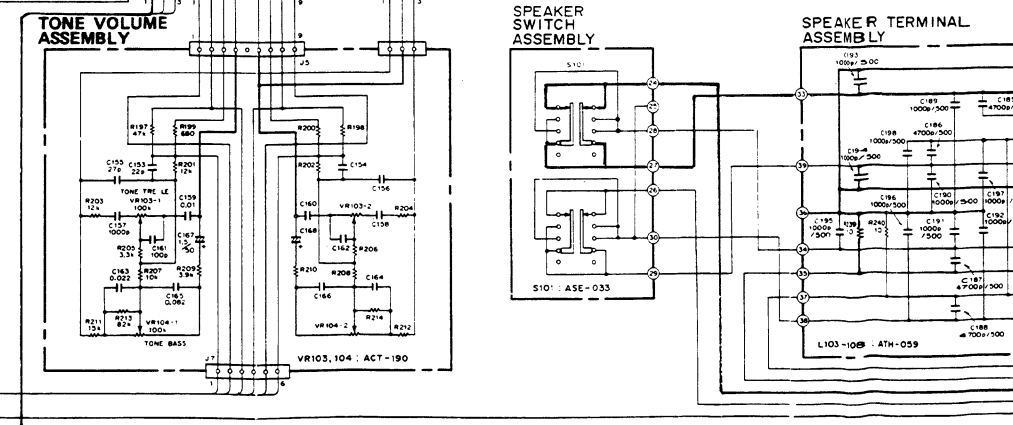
TONE VOLUME
ASSEMBLY

1
3
9
1
9
J5

R197
47k
R199
680
C155
27p
C153
22p
R201
12k
TONE TRE LE
R203
12k
VR103-1
100k
C159
0.01
C157
1000p
R205
3.3k
C161
100p
C167
1.5
50
C163
0.022
R207
10k
R209
3.9k
C165
0.082
R211
15k
R213
82k
VR104-1
100k
TONE BASS

R200
R198
R202
C154
C156
C160
VR103-2
C158
R204
C168
C162
R206
R210
R208
C164
C166
VR104-2
R214
R212

J7
1
6
VR103, 104 : ACT-190

SPEAKER
SWITCH
ASSEMBLY
S101
24
25
28
27
26
30
29
S101 : ASE-033

SPEAKER TERMINAL
ASSEMBLY
C193
1000p/50C
C189
1000p/500
C185
4700p
C186
4700p/500
C198
1000p/500
C194
1000p/500
33
39
C196
1000p/500
C190
1000p/500
C197
1000p
36
C195
1000p
/500
R139
10
R240
10
C191
1000p
/500
C192
1000p
34
35
C187
4700p/500
37
38
C188
4700p/500
L103-108 : ATH-059